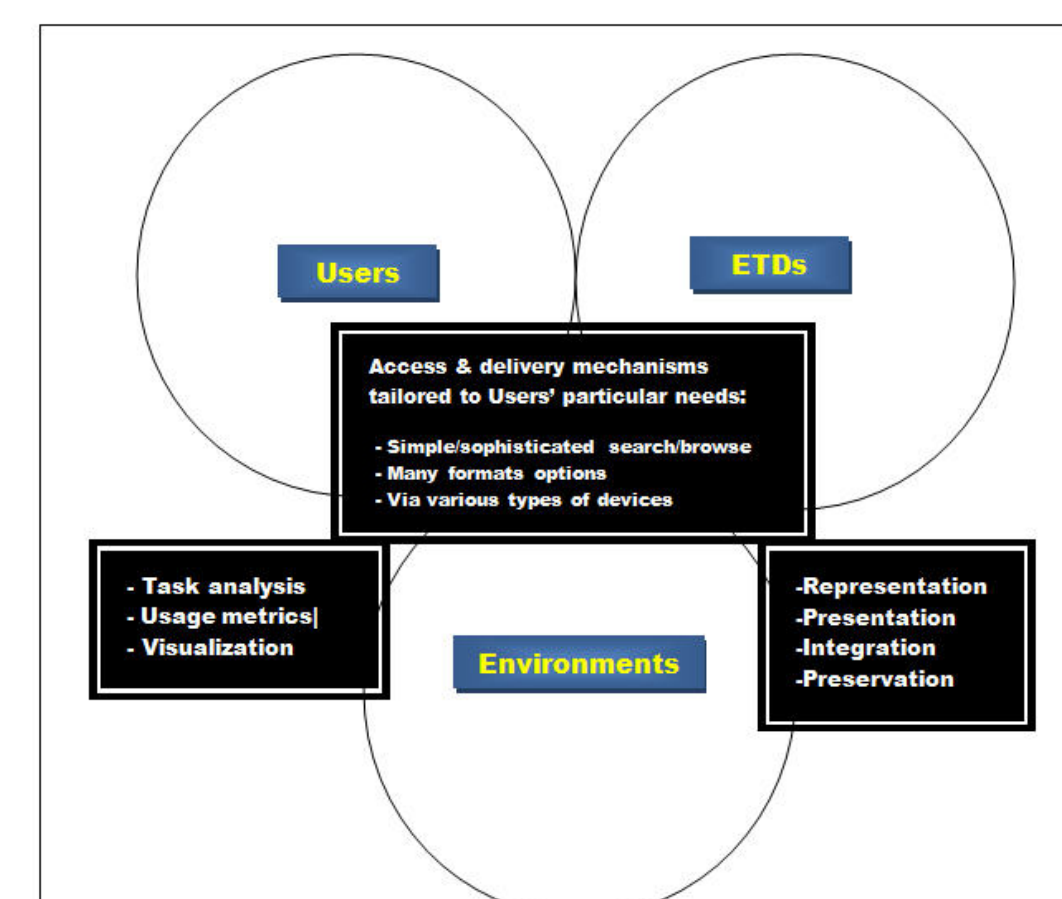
Users

ETDs

Access & delivery mechanisms tailored to Users' particular needs:

- Simple/sophisticated search/browse
- Many formats options
- Via various types of devices

- Task analysis
- Usage metrics|
- Visualization

Environments

-Representation
-Presentation
-Integration
-Preservation